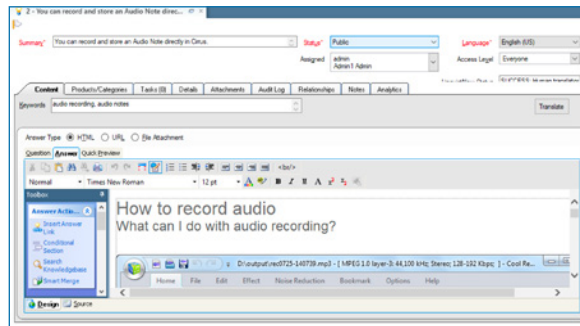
2 - You can record and store an Audio Note direc...

Summary* You can record and store an Audio Note directly in Onus.

Status* Public

Language* English (US)

Assigned admin Admin1 Admin

Access Level Everyone

Content | Products/Categories | Tasks (0) | Details | Attachments | Audit Log | Relationships | Notes | Analytics

Keywords audio recording, audio notes

Translate

Answer Type HTML URL File Attachment

Question | Answer | Quick Preview

Normal | Times New Roman | 12 pt

Toolbox

Answer Actio...

Insert Answer Link

Conditional Section

Search Knowledgebase

Smart Merge

How to record audio

What can I do with audio recording?

D:\output\rec0725-140739.mp3 - [ MPEG 1.0 layer-3; 44,100 kHz; Stereo; 128-192 Kbps; ] - Cool Re...

Home | File | Edit | Effect | Noise Reduction | Bookmark | Options | Help

Design | Source